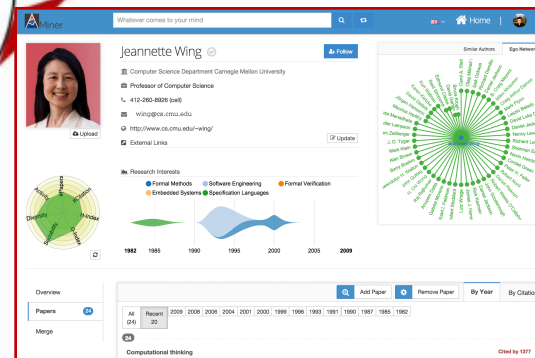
Miner

Whatever comes to your mind

Home

Jeannette Wing

Follow

Computer Science Department Carnegie Mellon University

Professor of Computer Science

412-268-8926 (cell)

wing@cs.cmu.edu

http://www.cs.cmu.edu/~wing/

External Links

Update

Upload

Similar Authors

Ego Network

Research Interests

Formal Methods

Software Engineering

Formal Verification

Embedded Systems

Specification Languages

1982

1985

1990

1995

2000

2005

2009

Activity

Papers

H-index

Sociability

Diversity

Overview

Papers

24

Merge

Add Paper

Remove Paper

By Year

By Citation

All (24)

Recent 20

2009

2008

2006

2004

2001

2000

1999

1996

1993

1991

1990

1987

1985

1982

24

Computational thinking

Cited by 1377